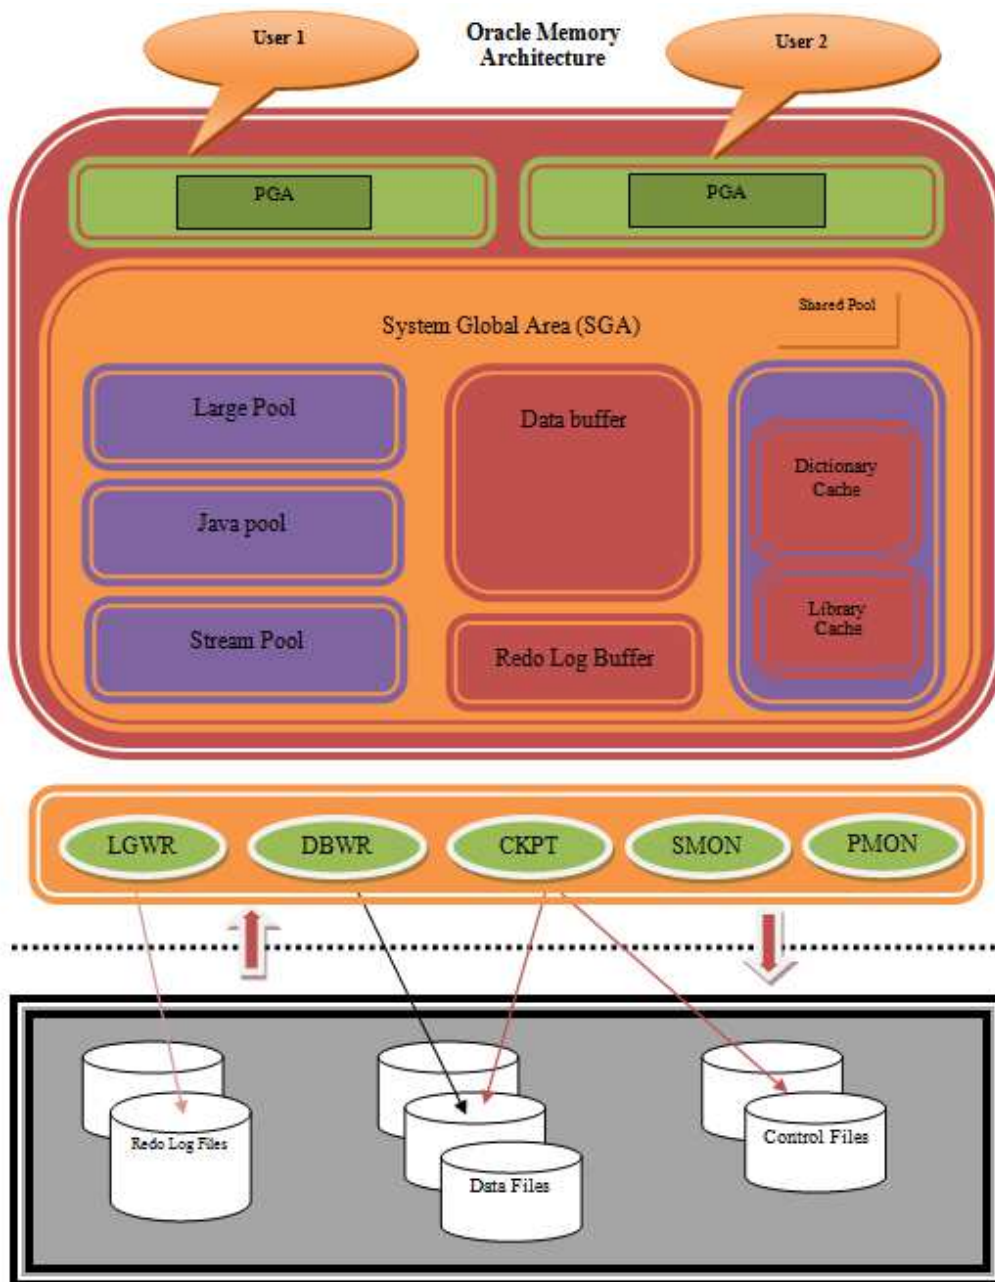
User 1

Oracle Memory Architecture

User 2

PGA

PGA

System Global Area (SGA)

Shared Pool

Large Pool

Data buffer

Dictionary Cache

Java pool

Library Cache

Stream Pool

Redo Log Buffer

LGWR

DBWR

CKPT

SMON

PMON

Redo Log Files

Data Files

Control Files